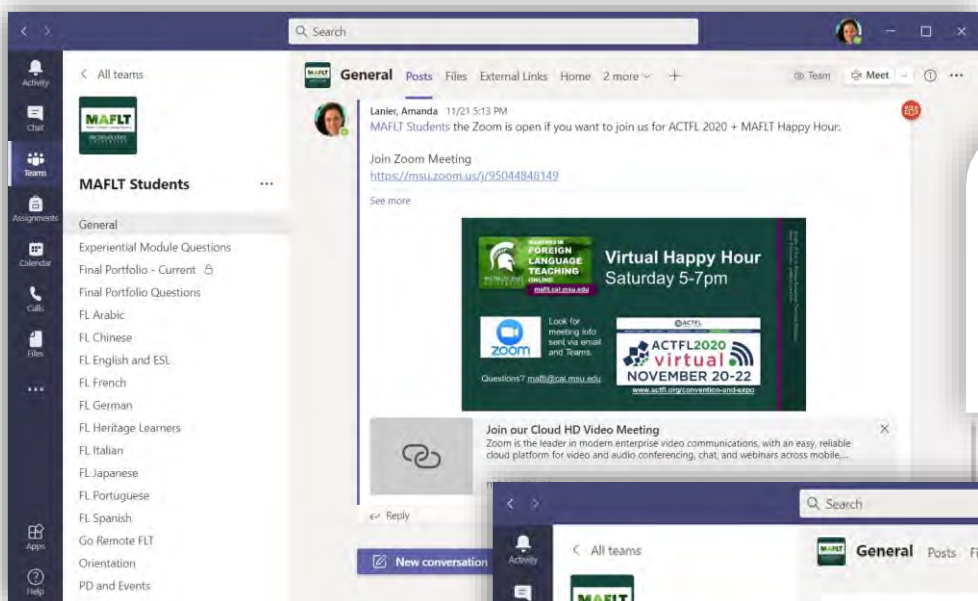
Search

Activity
Chat
Teams
Assignments
Calendar
Calls
Files
...
Apps
Help

< All teams

MAFLT

MAFLT Students ...

General
Experiential Module Questions
Final Portfolio - Current
Final Portfolio Questions
FL Arabic
FL Chinese
FL English and ESL
FL French
FL German
FL Heritage Learners
FL Italian
FL Japanese
FL Portuguese
FL Spanish
Go Remote FLT
Orientation
PD and Events

General Posts Files External Links Home 2 more +

Team Meet

Lanier, Amanda 11/21 5:13 PM
MAFLT Students the Zoom is open if you want to join us for ACTFL 2020 + MAFLT Happy Hour.

Join Zoom Meeting
https://msu.zoom.us/j/95044848149

See more

MASTERS IN FOREIGN LANGUAGE TEACHING ONLINE
maflt.cal.msu.edu

Virtual Happy Hour
Saturday 5-7pm

zoom
Look for meeting info sent via email and Teams.

ACTFL
ACTFL2020 virtual
NOVEMBER 20-22
www.actfl.org/convention-and-expo

Questions? maflt@cal.msu.edu

Join our Cloud HD Video Meeting
Zoom is the leader in modern enterprise video communications, with an easy, reliable cloud platform for video and audio conferencing, chat, and webinars across mobile,...

Reply

New conversation

Search

Activity

< All teams

General Posts Fi

MAFLT